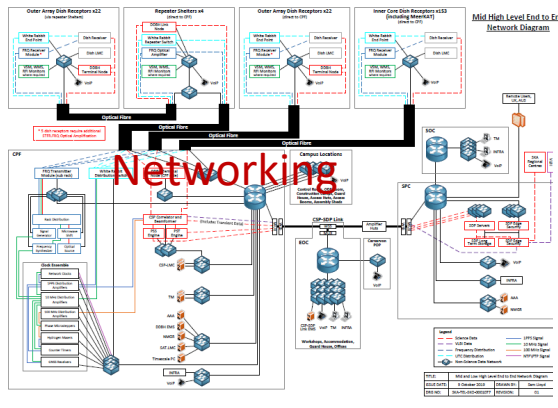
Outer Array Dish Receptors x22
(via repeater Shelters)

Repeater Shelters x4
(direct to CPF)

Outer Array Dish Receptors x22
(direct to CPF)

Inner Core Dish Receptors x152
(including MeerKAT)
(direct to CPF)

Mid High Level End to End Network Diagram

White Rabbit End Point

Dish Receiver

FRQ Receiver Module

Dish LMC

VRM, WMS, RFI Monitors

VoIP

Optical Fibre

Optical Fibre

Optical Fibre

Optical Fibre

Networking

CPF

FRQ Transmitter Module

White Rabbit Distribution

Campus Locations

Central Building, Operations, Construction Camp, Guard House, Access Gate

CSP Correlator and Beamformer

CSP-LMC

PSS Engine

PST Engine

TM

AAA

SDP

CSP-SDP Link

Amplifier Hut

Science Users, UK, AUS

SOC

TM

INFRA

SPC

SDP Regional Centre

SDP Gateway

SDP Data Archive

EOC

Workshops, Accommodation, Guard House, Offices

INFRA

VoIP

Timescale PC

Legend

Science Data

VLBI Data

Frequency Distribution

UTC Distribution

Non-Science Data Network

1PPS Signal

10 MHz Signal

100 MHz Signal

WR/PTP Signal

TITLE: Mid and Low High Level End to End Network Diagram

ISSUE DATE: 8 October 2019

DRAWN BY:

REVISION: 01